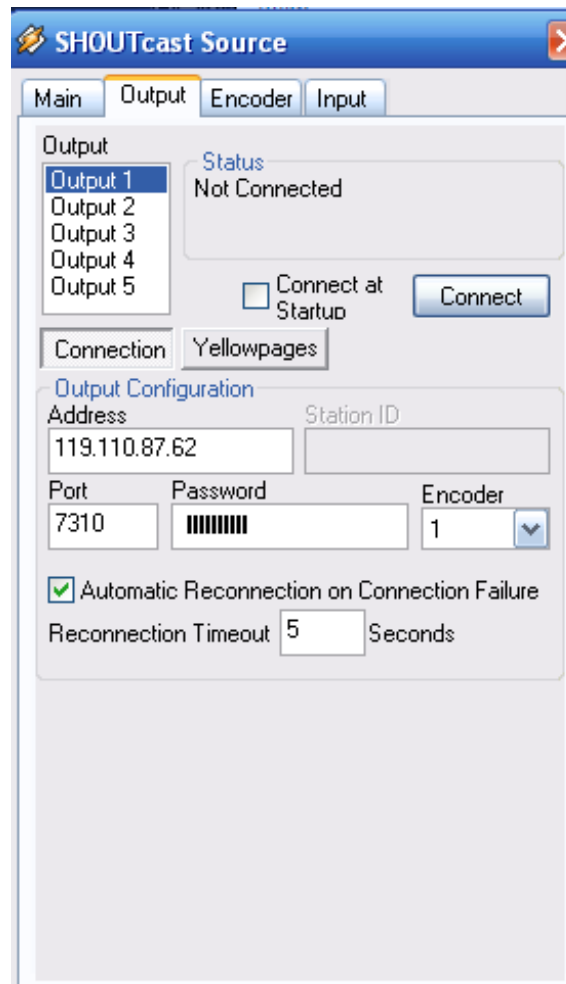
SHOUTcast Source

Main Output Encoder Input

Output
Output 1
Output 2
Output 3
Output 4
Output 5

Status
Not Connected

Connect at Startup

Connect

Connection Yellowpages

Output Configuration
Address
119.110.87.62
Station ID

Port
7310
Password
IIIIIIIIII
Encoder
1

Automatic Reconnection on Connection Failure

Reconnection Timeout 5 Seconds